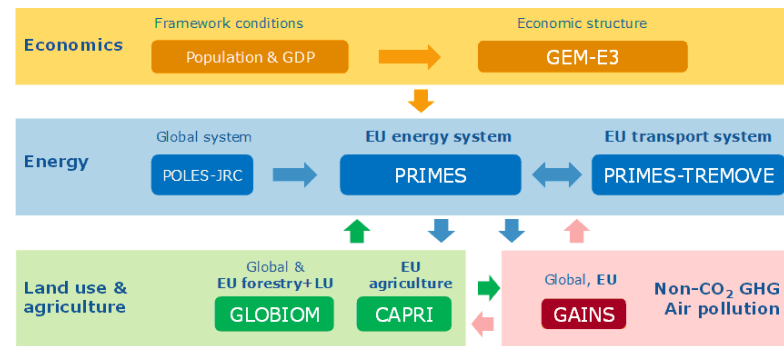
Economics

Framework conditions

Population & GDP

Economic structure

GEM-E3

Energy

Global system

POLES-JRC

EU energy system

PRIMES

EU transport system

PRIMES-TREMOVE

Land use & agriculture

Global & EU forestry+LU

GLOBIOM

EU agriculture

CAPRI

Global, EU

GAINS

Non-$CO_2$ GHG
Air pollution